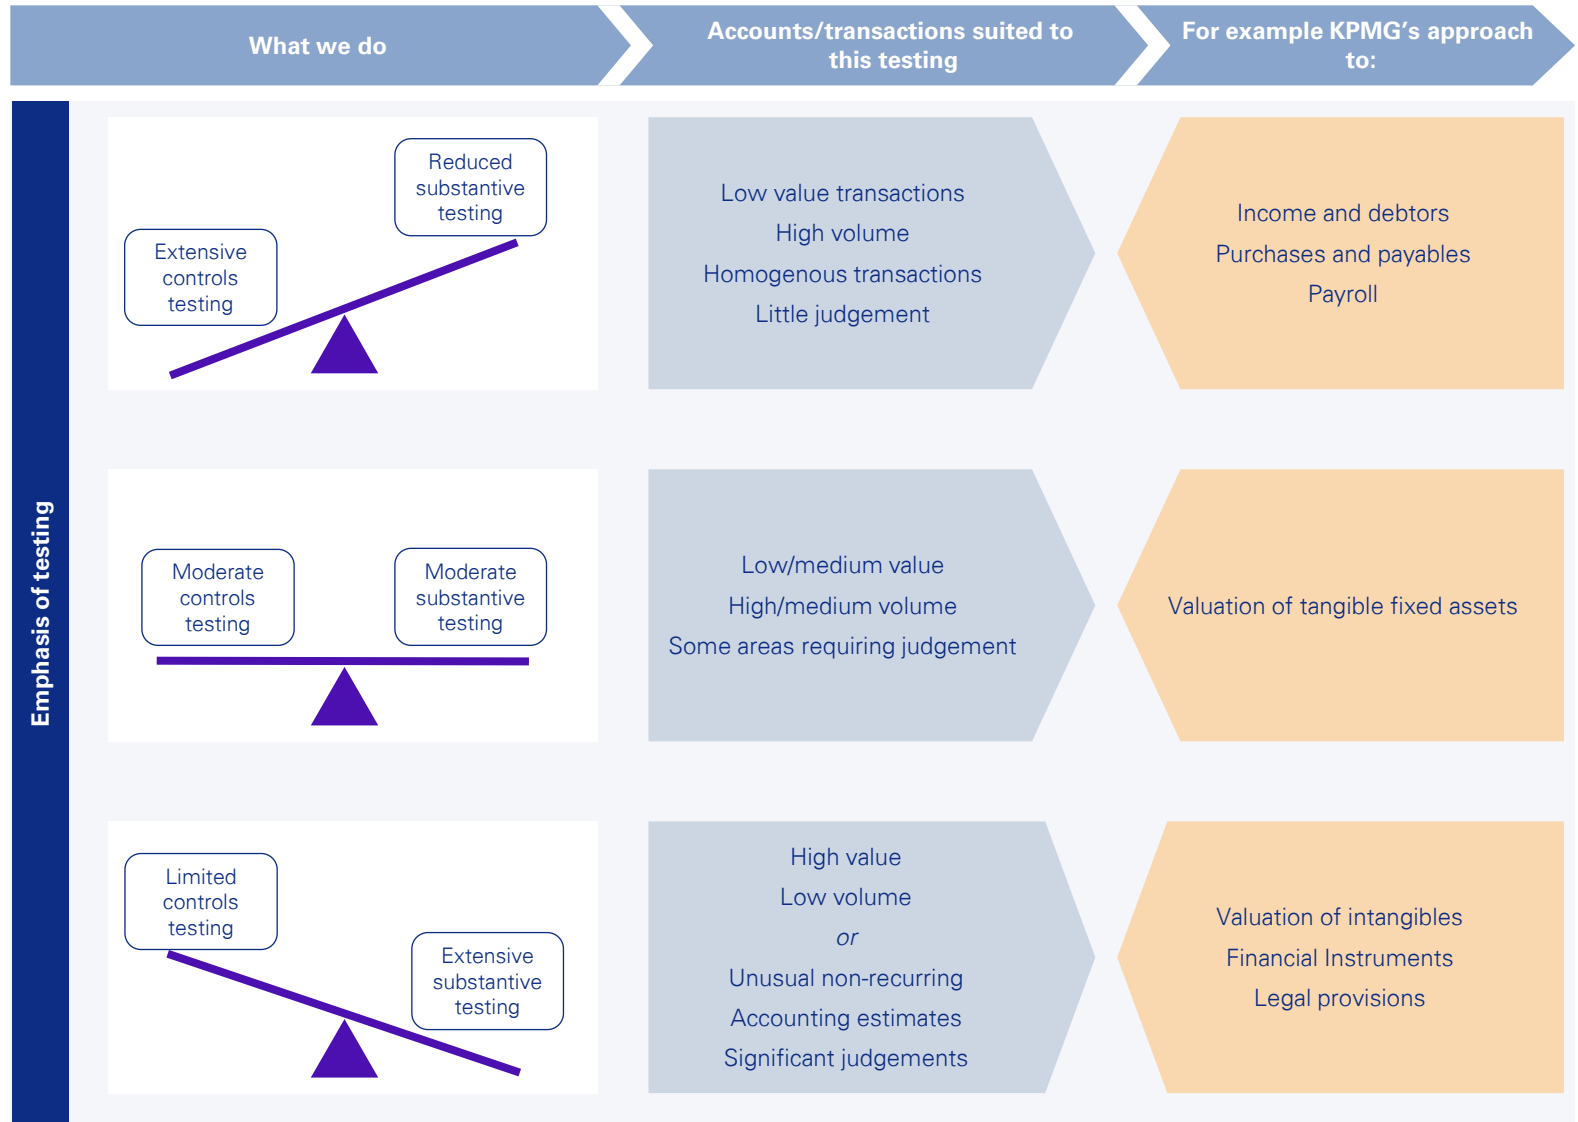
What we do

Accounts/transactions suited to this testing

For example KPMG's approach to:

Emphasis of testing

Reduced substantive testing

Extensive controls testing

Low value transactions
High volume
Homogenous transactions
Little judgement

Income and debtors
Purchases and payables
Payroll

Moderate controls testing

Moderate substantive testing

Low/medium value
High/medium volume
Some areas requiring judgement

Valuation of tangible fixed assets

Limited controls testing

Extensive substantive testing

High value
Low volume
*or*
Unusual non-recurring
Accounting estimates
Significant judgements

Valuation of intangibles
Financial Instruments
Legal provisions